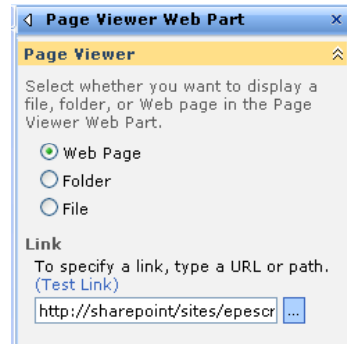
Page Viewer Web Part ×

Page Viewer

Select whether you want to display a file, folder, or Web page in the Page Viewer Web Part.

Web Page
Folder
File

Link

To specify a link, type a URL or path. (Test Link)

http://sharepoint/sites/epescr

...